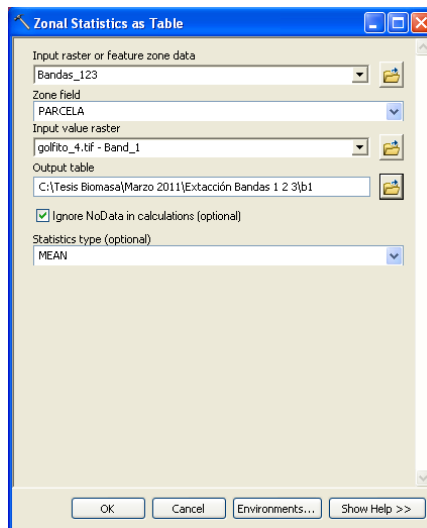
Zonal Statistics as Table

Input raster or feature zone data
Bandas_123
Zone field
PARCELA
Input value raster
golfito_4.tif - Band_1
Output table
C:\Tesis Biomasa\Marzo 2011\Extacción Bandas 1 2 3\b1

Ignore NoData in calculations (optional)

Statistics type (optional)
MEAN

OK
Cancel
Environments...
Show Help >>